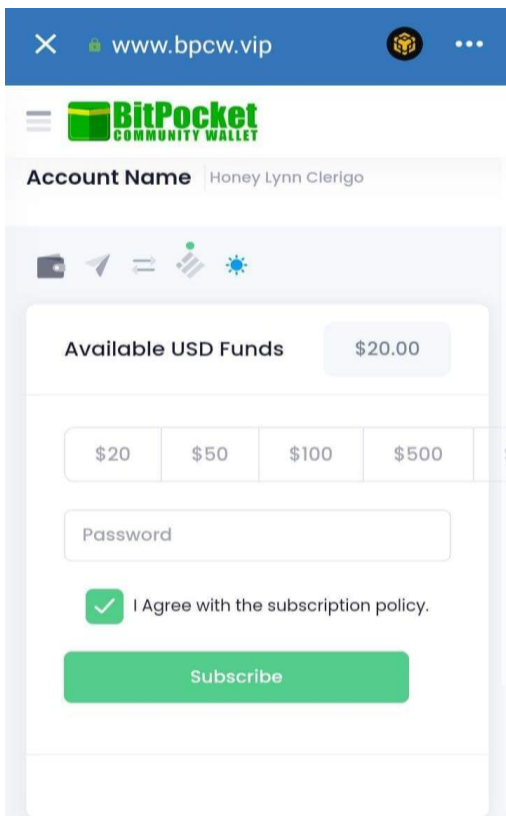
www.bpcw.vip

BitPocket
COMMUNITY WALLET

Account Name Honey Lynn Clerigo

Available USD Funds $20.00

| $20 | $50 | $100 | $500 |
|---|---|---|---|

Password

I Agree with the subscription policy.

Subscribe